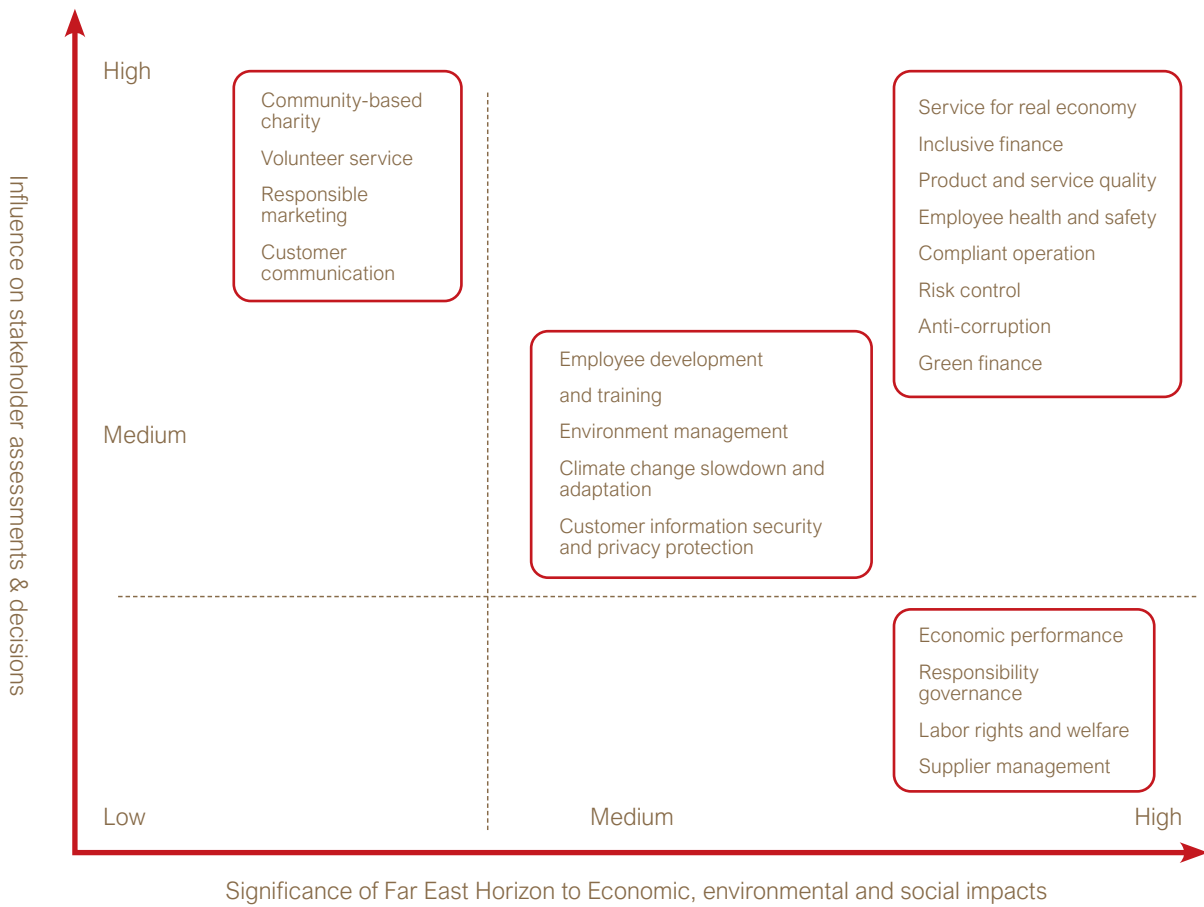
Influence on stakeholder assessments & decisions

High

Community-based charity

Volunteer service

Responsible marketing

Customer communication

Service for real economy

Inclusive finance

Product and service quality

Employee health and safety

Compliant operation

Risk control

Anti-corruption

Green finance

Medium

Employee development

and training

Environment management

Climate change slowdown and adaptation

Customer information security and privacy protection

Economic performance

Responsibility governance

Labor rights and welfare

Supplier management

Low

Medium

High

Significance of Far East Horizon to Economic, environmental and social impacts